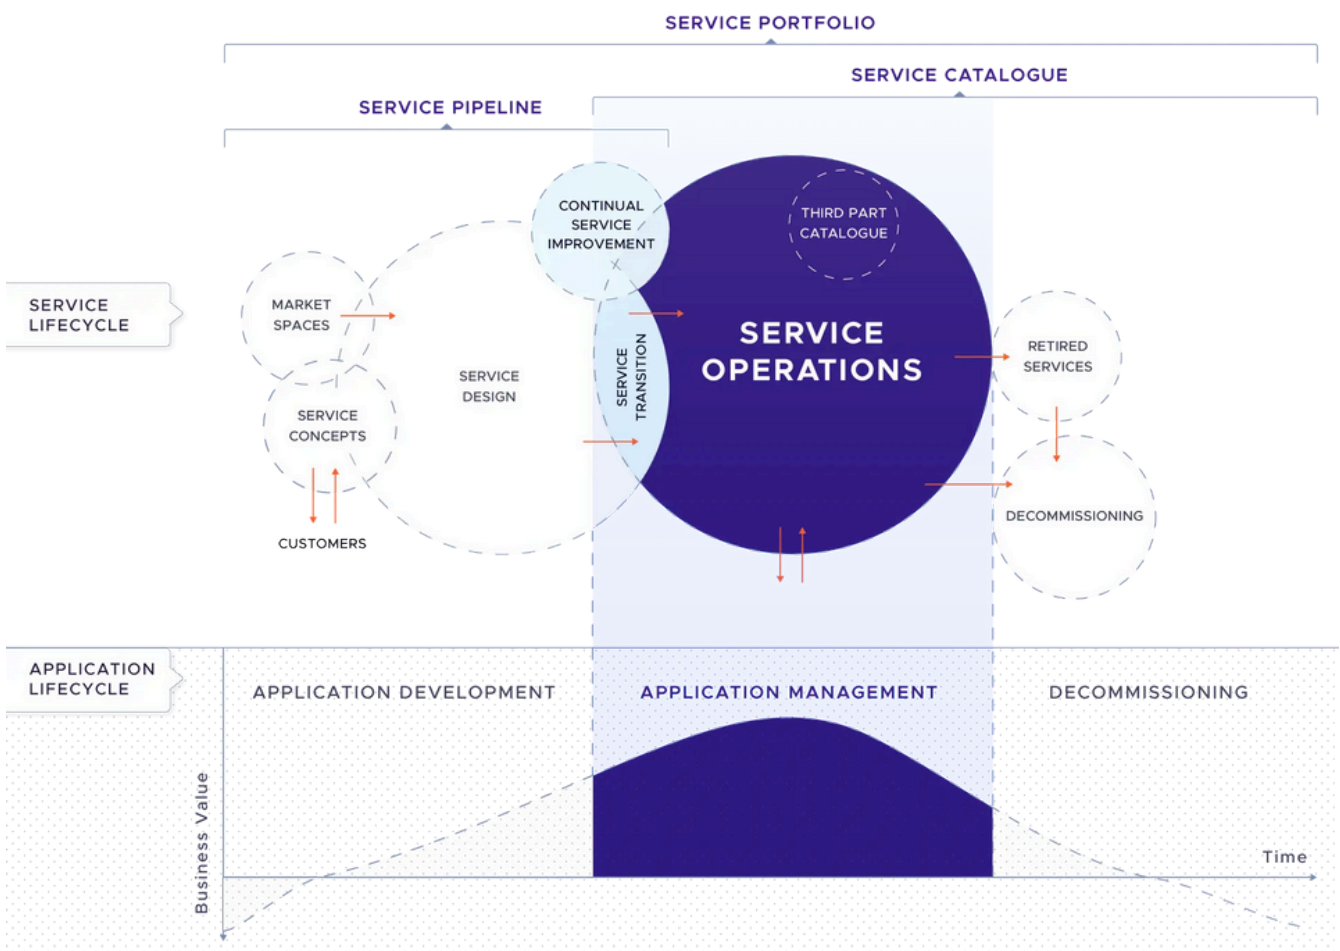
SERVICE PORTFOLIO

SERVICE CATALOGUE

SERVICE PIPELINE

SERVICE LIFECYCLE

CONTINUAL SERVICE IMPROVEMENT

THIRD PART CATALOGUE

MARKET SPACES

SERVICE DESIGN

SERVICE TRANSITION

SERVICE OPERATIONS

RETIRED SERVICES

SERVICE CONCEPTS

DECOMMISSIONING

CUSTOMERS

APPLICATION LIFECYCLE

APPLICATION DEVELOPMENT

APPLICATION MANAGEMENT

DECOMMISSIONING

Business Value

Time